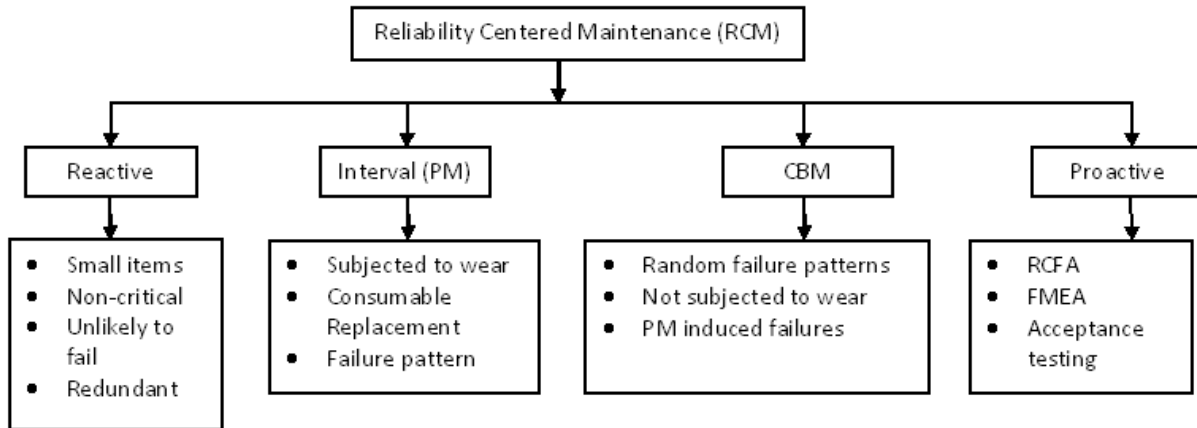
Reliability Centered Maintenance (RCM)

Reactive

- Small items
- Non-critical
- Unlikely to fail
- Redundant

Interval (PM)

- Subjected to wear
- Consumable Replacement
- Failure pattern

CBM

- Random failure patterns
- Not subjected to wear
- PM induced failures

Proactive

- RCFA
- FMEA
- Acceptance testing